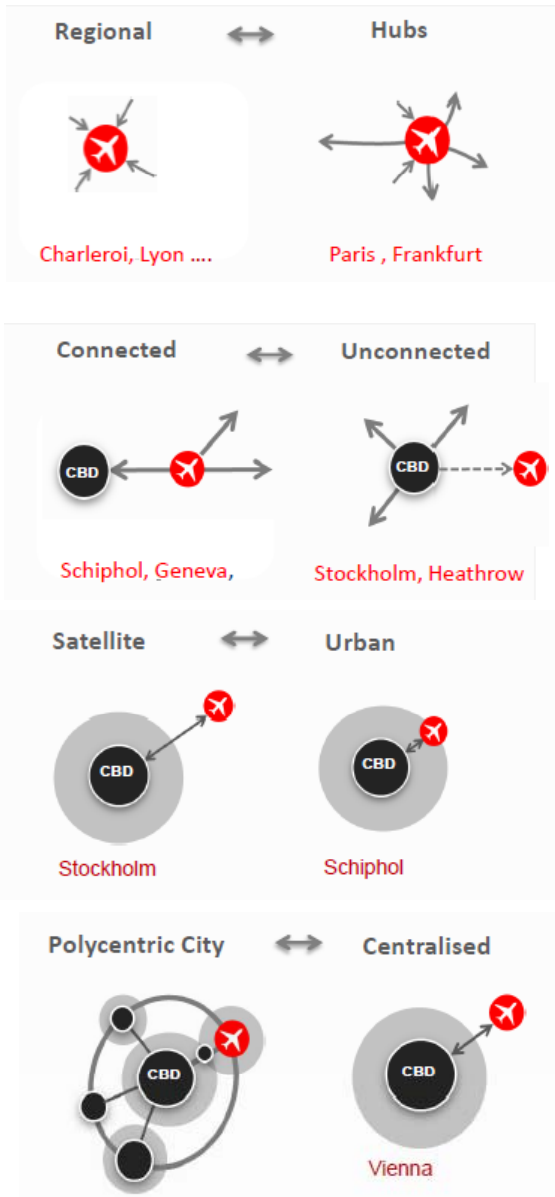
Regional Hubs

Charleroi, Lyon ....

Paris , Frankfurt

Connected Unconnected

CBD

Schiphol, Geneva,

CBD

Stockholm, Heathrow

Satellite Urban

CBD

Stockholm

CBD

Schiphol

Polycentric City Centralised

CBD

CBD

Vienna